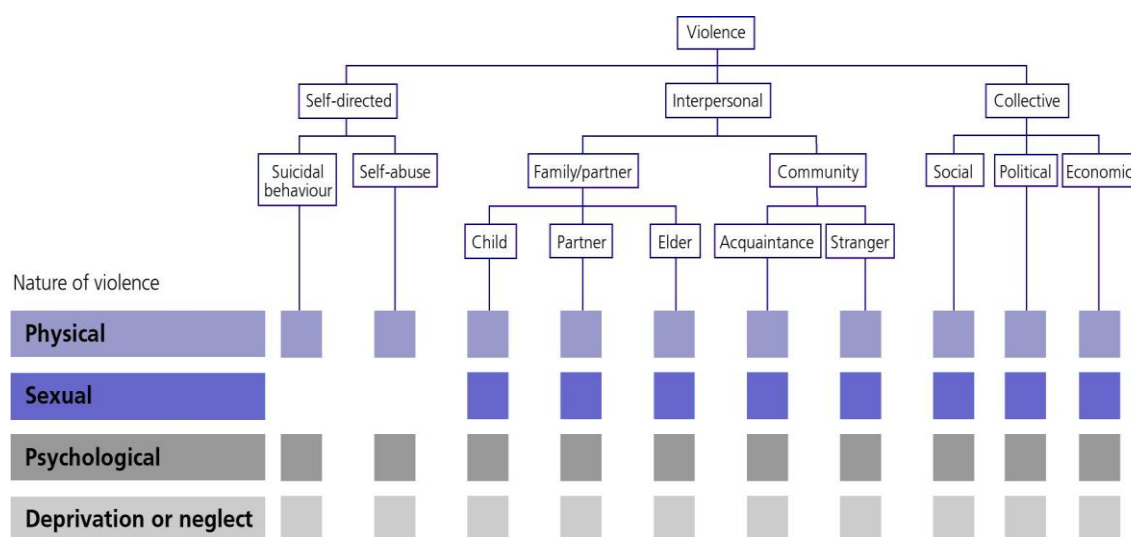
Violence

Self-directed

Interpersonal

Collective

Suicidal behaviour

Self-abuse

Family/partner

Community

Social

Political

Economic

Child

Partner

Elder

Acquaintance

Stranger

Nature of violence

Physical

Sexual

Psychological

Deprivation or neglect